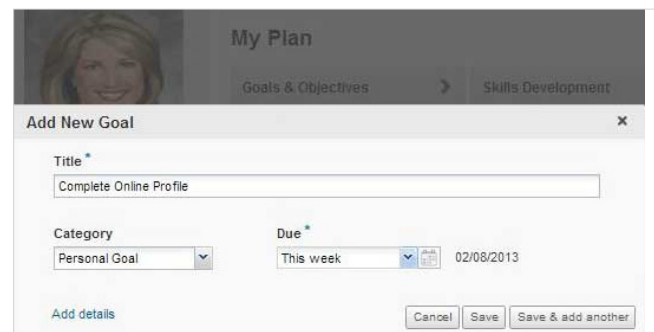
My Plan

Goals & Objectives

Skills Development

Add New Goal

×

Title *

Complete Online Profile

Category

Personal Goal

Due *

This week

02/08/2013

Add details

Cancel

Save

Save & add another